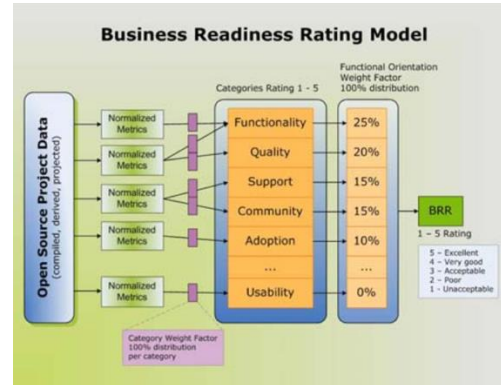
Business Readiness Rating Model

Open Source Project Data
(compiled, derived, projected)

Normalized Metrics

Normalized Metrics

Normalized Metrics

Normalized Metrics

Normalized Metrics

Category Weight Factor
100% distribution
per category

Categories Rating 1 - 5

Functionality

Quality

Support

Community

Adoption

...

Usability

Functional Orientation
Weight Factor
100% distribution

25%

20%

15%

15%

10%

...

0%

BRR

1 – 5 Rating

5 - Excellent
4 - Very good
3 - Acceptable
2 - Poor
1 - Unacceptable